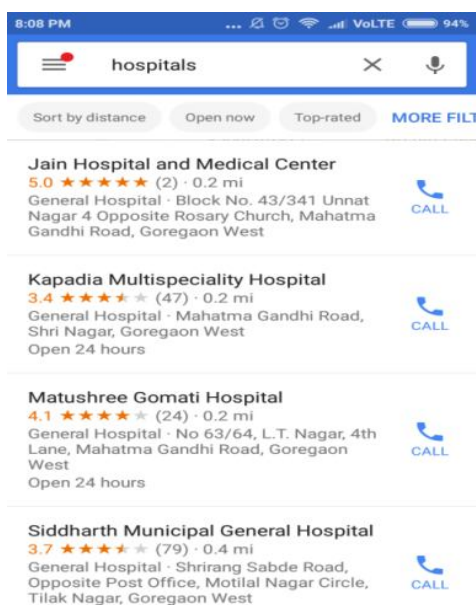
8:08 PM ... VoLTE 94%

hospitals

Sort by distance Open now Top-rated MORE FILT

Jain Hospital and Medical Center
5.0 ★★★★★ (2) · 0.2 mi
General Hospital · Block No. 43/341 Unnat Nagar 4 Opposite Rosary Church, Mahatma Gandhi Road, Goregaon West
CALL

Kapadia Multispeciality Hospital
3.4 ★★★★★ (47) · 0.2 mi
General Hospital · Mahatma Gandhi Road, Shri Nagar, Goregaon West
Open 24 hours
CALL

Matushree Gomati Hospital
4.1 ★★★★★ (24) · 0.2 mi
General Hospital · No 63/64, L.T. Nagar, 4th Lane, Mahatma Gandhi Road, Goregaon West
Open 24 hours
CALL

Siddharth Municipal General Hospital
3.7 ★★★★★ (79) · 0.4 mi
General Hospital · Shrirang Sabde Road, Opposite Post Office, Motilal Nagar Circle, Tilak Nagar, Goregaon West
CALL